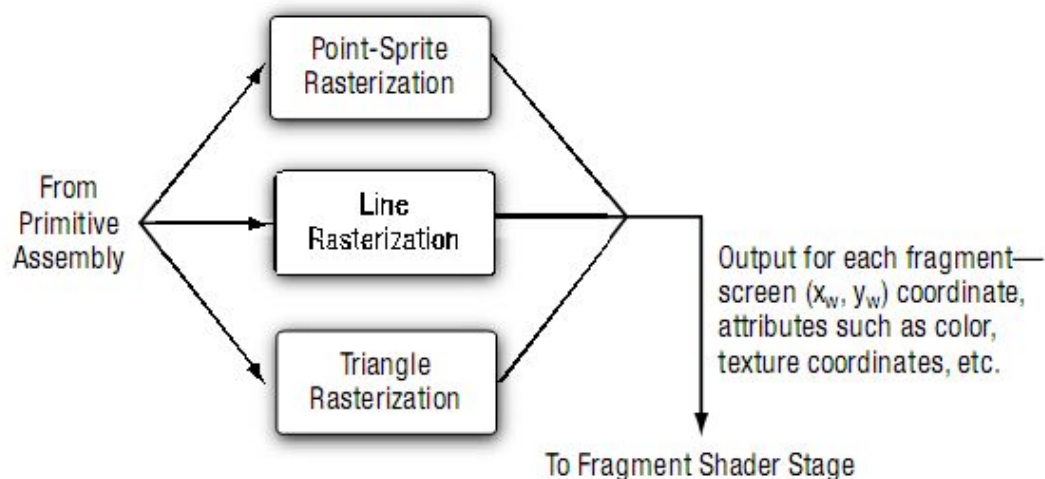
From Primitive Assembly

Point-Sprite Rasterization

Line Rasterization

Triangle Rasterization

Output for each fragment—screen ($x_w$, $y_w$) coordinate, attributes such as color, texture coordinates, etc.

To Fragment Shader Stage